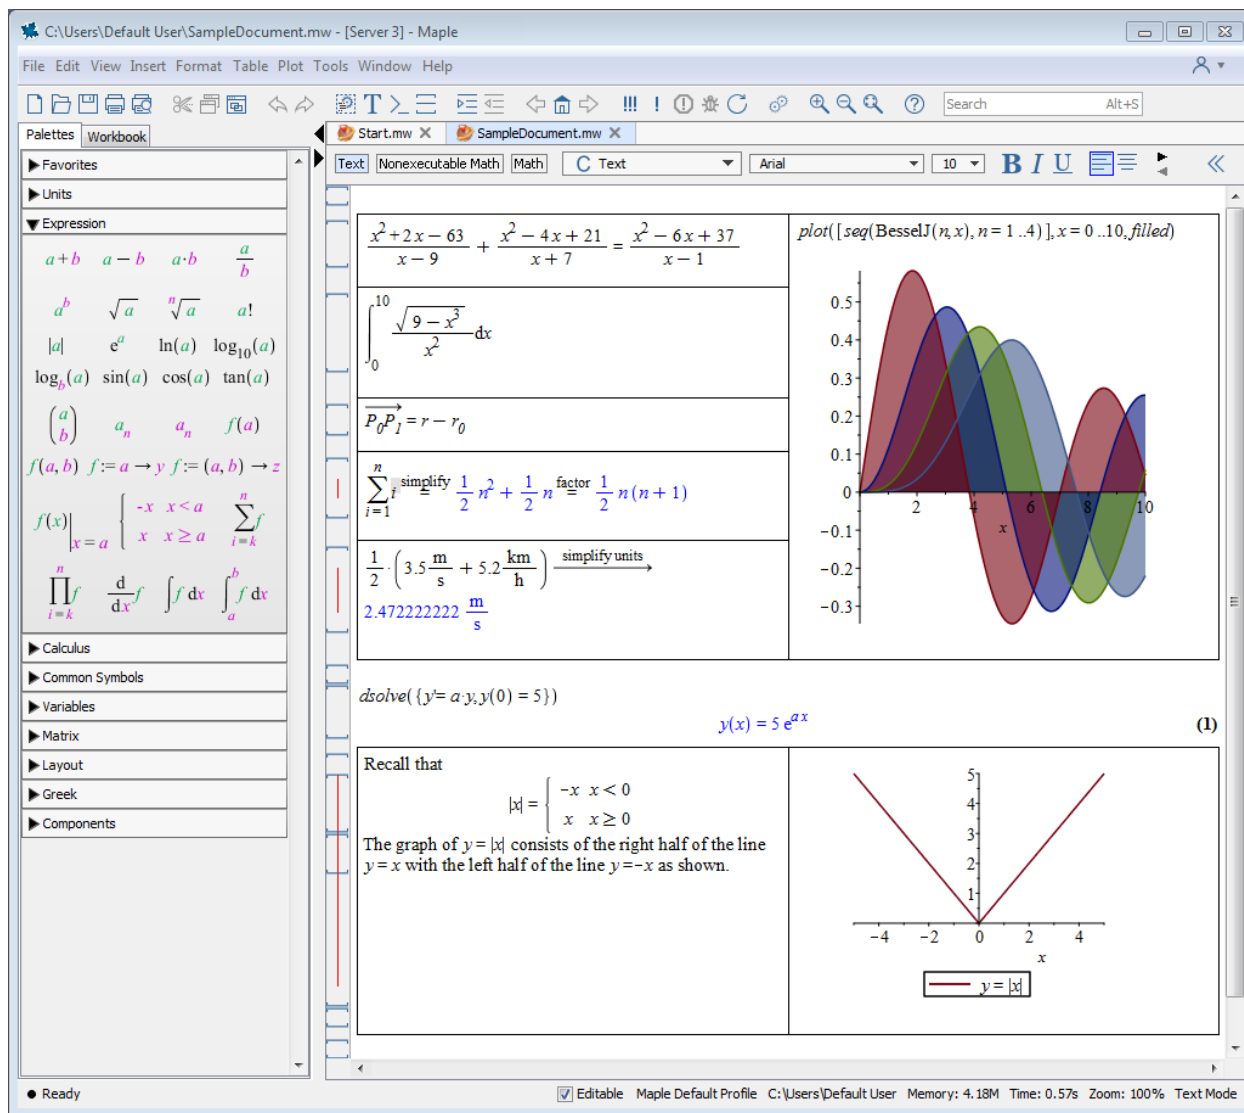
C:\Users\Default User\SampleDocument.mw - [Server 3] - Maple

File Edit View Insert Format Table Plot Tools Window Help

Search Alt+S

Palettes Workbook

Start.mw SampleDocument.mw

Text Nonexecutable Math Math Text Arial 10 B I U

▶Favorites
▶Units
▼Expression

$a+b$ $a-b$ $a \cdot b$ $\frac{a}{b}$

$a^b$ $\sqrt{a}$ $\sqrt[n]{a}$ $a!$

$|a|$ $e^a$ $\ln(a)$ $\log_{10}(a)$

$\log_b(a)$ $\sin(a)$ $\cos(a)$ $\tan(a)$

$\binom{a}{b}$ $a_n$ $a_n$ $f(a)$

$f(a,b)$ $f:=a \to y$ $f:=(a,b) \to z$

$f(x)\Big|_{x=a}$ $\begin{cases} -x & x<a \\ x & x \geq a \end{cases}$ $\sum_{i=k}^{n} f$

$\prod_{i=k}^{n} f$ $\frac{d}{dx}f$ $\int f\,dx$ $\int_a^b f\,dx$

▶Calculus
▶Common Symbols
▶Variables
▶Matrix
▶Layout
▶Greek
▶Components

$\frac{x^2+2x-63}{x-9} + \frac{x^2-4x+21}{x+7} = \frac{x^2-6x+37}{x-1}$

$\int_0^{10} \frac{\sqrt{9-x^3}}{x^2} dx$

$\overrightarrow{P_0P_1} = r - r_0$

$\sum_{i=1}^{n} i \overset{\text{simplify}}{=} \frac{1}{2}n^2 + \frac{1}{2}n \overset{\text{factor}}{=} \frac{1}{2}n(n+1)$

$\frac{1}{2}\cdot\left(3.5\frac{m}{s} + 5.2\frac{km}{h}\right) \xrightarrow{\text{simplify units}}$
$2.472222222 \frac{m}{s}$

$plot([seq(\text{BesselJ}(n,x), n=1..4)], x=0..10, filled)$

0.5
0.4
0.3
0.2
0.1
0
−0.1
−0.2
−0.3
2 4 6 8 10
x

$dsolve(\{y' = a \cdot y, y(0) = 5\})$
$y(x) = 5\,e^{ax}$ (1)

Recall that
$|x| = \begin{cases} -x & x<0 \\ x & x \geq 0 \end{cases}$
The graph of $y=|x|$ consists of the right half of the line $y=x$ with the left half of the line $y=-x$ as shown.

5
4
3
2
1
−4 −2 0 2 4
x
$y=|x|$

Ready Editable Maple Default Profile C:\Users\Default User Memory: 4.18M Time: 0.57s Zoom: 100% Text Mode